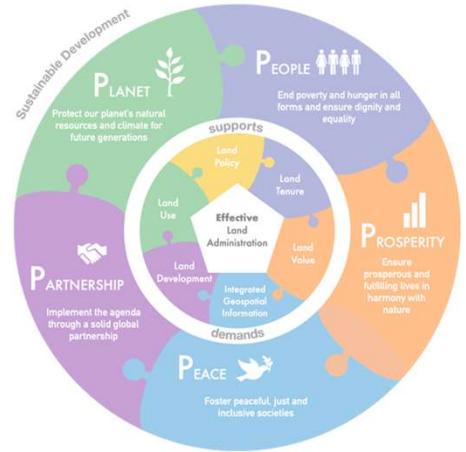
Sustainable Development

PLANET

Protect our planet's natural resources and climate for future generations

PEOPLE

End poverty and hunger in all forms and ensure dignity and equality

PROSPERITY

Ensure prosperous and fulfilling lives in harmony with nature

PEACE

Foster peaceful, just and inclusive societies

PARTNERSHIP

Implement the agenda through a solid global partnership

supports

Land Policy

Land Tenure

Land Value

Integrated Geospatial Information

Land Development

Land Use

Effective Land Administration

demands